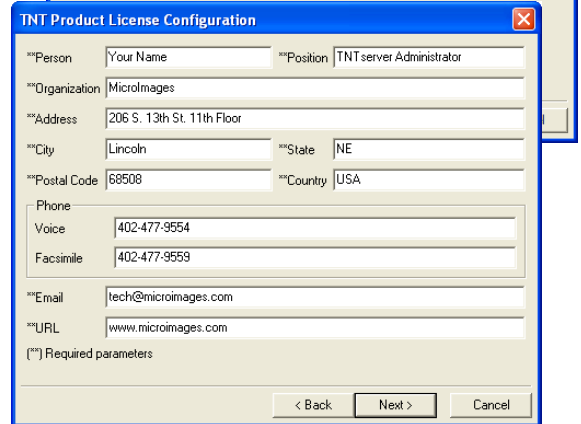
TNT Product License Configuration

**Person Your Name
**Position TNTserver Administrator
**Organization MicroImages
**Address 206 S. 13th St. 11th Floor
**City Lincoln
**State NE
**Postal Code 68508
**Country USA

Phone
Voice 402-477-9554
Facsimile 402-477-9559

**Email tech@microimages.com
**URL www.microimages.com

(**) Required parameters

< Back Next > Cancel